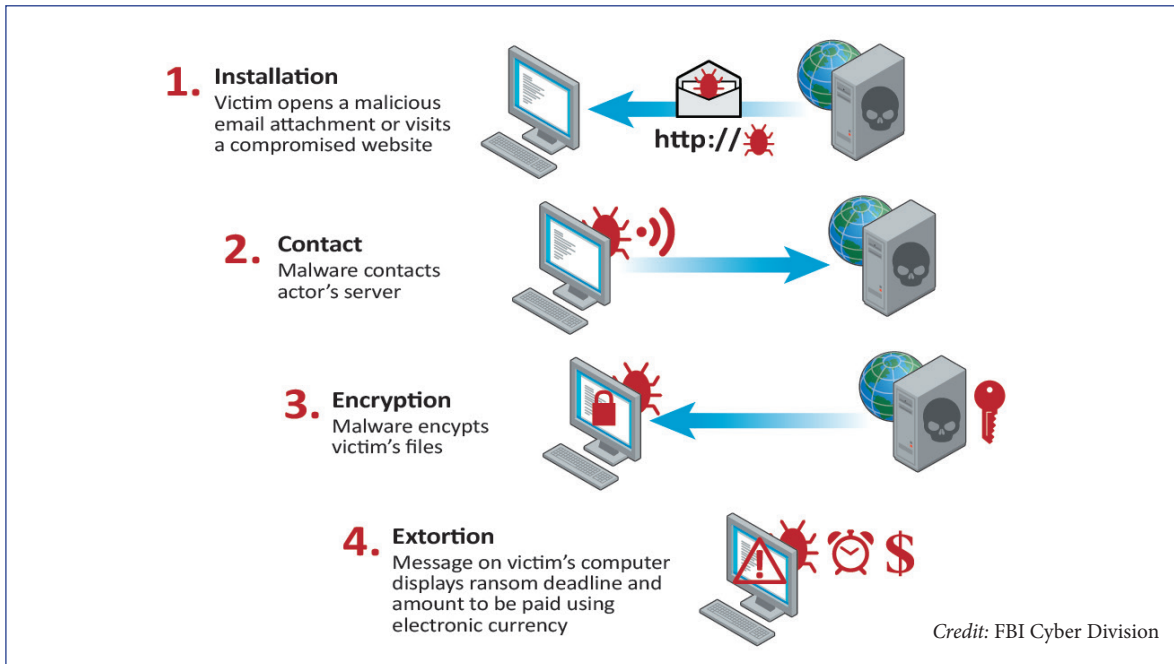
1. Installation
Victim opens a malicious email attachment or visits a compromised website

http://

2. Contact
Malware contacts actor's server

3. Encryption
Malware encypts victim's files

4. Extortion
Message on victim's computer displays ransom deadline and amount to be paid using electronic currency

$

Credit: FBI Cyber Division